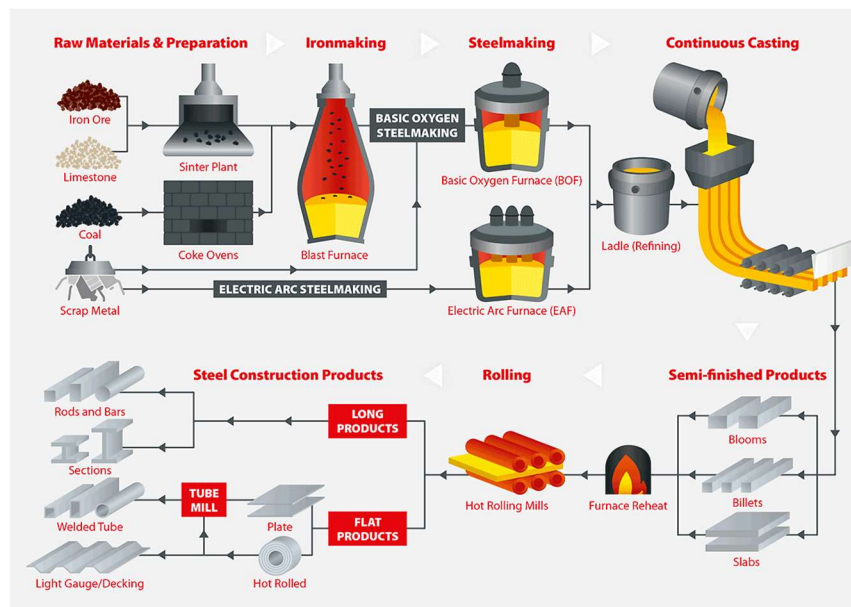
Raw Materials & Preparation

Ironmaking

Steelmaking

Continuous Casting

Iron Ore

Limestone

Coal

Scrap Metal

Sinter Plant

Coke Ovens

Blast Furnace

BASIC OXYGEN STEELMAKING

Basic Oxygen Furnace (BOF)

ELECTRIC ARC STEELMAKING

Electric Arc Furnace (EAF)

Ladle (Refining)

Steel Construction Products

Rolling

Semi-finished Products

Rods and Bars

Sections

Welded Tube

Light Gauge/Decking

TUBE MILL

Plate

Hot Rolled

LONG PRODUCTS

FLAT PRODUCTS

Hot Rolling Mills

Furnace Reheat

Blooms

Billets

Slabs